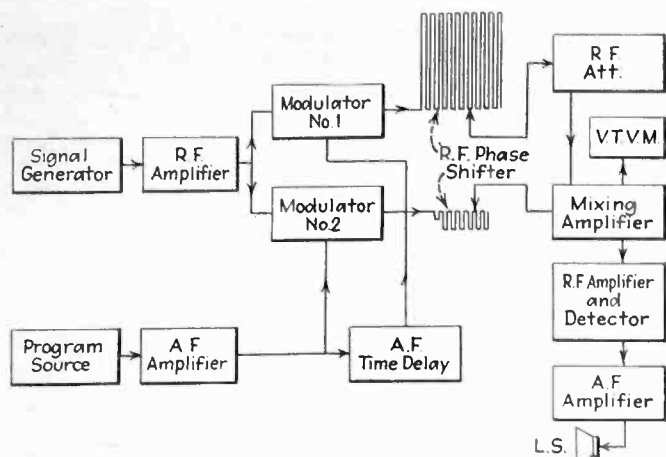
Signal Generator

R.F. Amplifier

Modulator No.1

Modulator No.2

R.F. Phase Shifter

R.F. Att.

V.T.V.M.

Mixing Amplifier

R.F. Amplifier and Detector

A.F. Amplifier

L.S.

Program Source

A.F. Amplifier

A.F. Time Delay